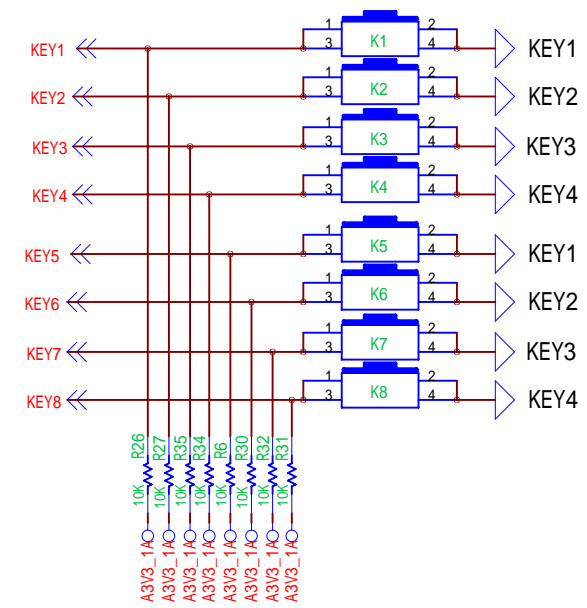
KEY1
KEY2
KEY3
KEY4
KEY5
KEY6
KEY7
KEY8

1 K1 2
3 4
1 K2 2
3 4
1 K3 2
3 4
1 K4 2
3 4
1 K5 2
3 4
1 K6 2
3 4
1 K7 2
3 4
1 K8 2
3 4

KEY1
KEY2
KEY3
KEY4
KEY1
KEY2
KEY3
KEY4

R26 10K A3V3_1A
R27 10K A3V3_1A
R35 10K A3V3_1A
R34 10K A3V3_1A
R6 10K A3V3_1A
R30 10K A3V3_1A
R32 10K A3V3_1A
R31 10K A3V3_1A